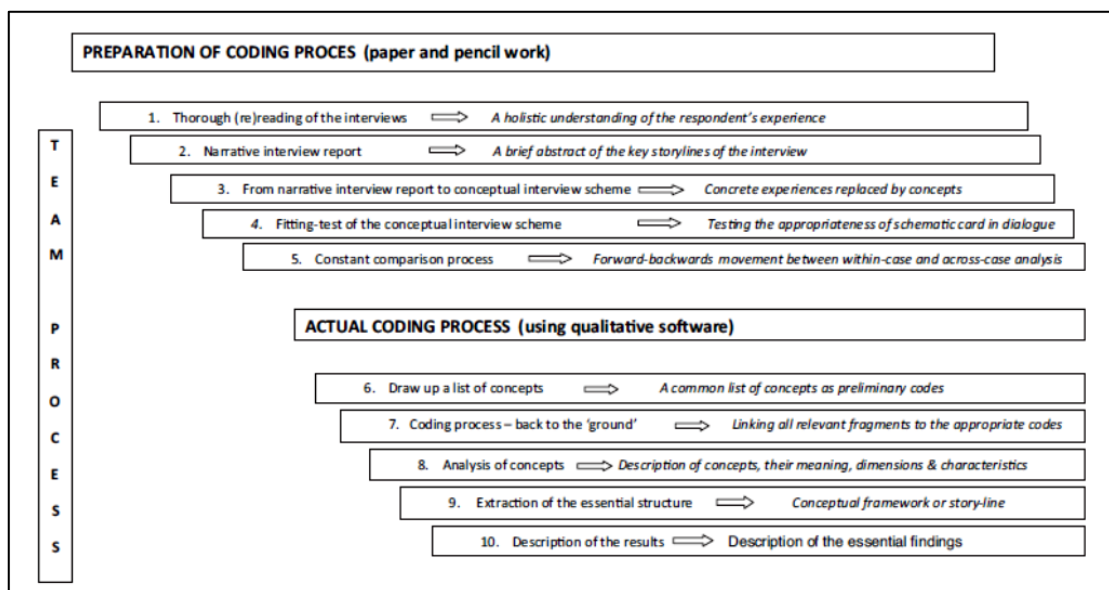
PREPARATION OF CODING PROCES (paper and pencil work)

T E A M P R O C E S S

1. Thorough (re)reading of the interviews ⟹ *A holistic understanding of the respondent's experience*

2. Narrative interview report ⟹ *A brief abstract of the key storylines of the interview*

3. From narrative interview report to conceptual interview scheme ⟹ *Concrete experiences replaced by concepts*

4. Fitting-test of the conceptual interview scheme ⟹ *Testing the appropriateness of schematic card in dialogue*

5. Constant comparison process ⟹ *Forward-backwards movement between within-case and across-case analysis*

ACTUAL CODING PROCESS (using qualitative software)

6. Draw up a list of concepts ⟹ *A common list of concepts as preliminary codes*

7. Coding process – back to the 'ground' ⟹ *Linking all relevant fragments to the appropriate codes*

8. Analysis of concepts ⟹ *Description of concepts, their meaning, dimensions & characteristics*

9. Extraction of the essential structure ⟹ *Conceptual framework or story-line*

10. Description of the results ⟹ Description of the essential findings